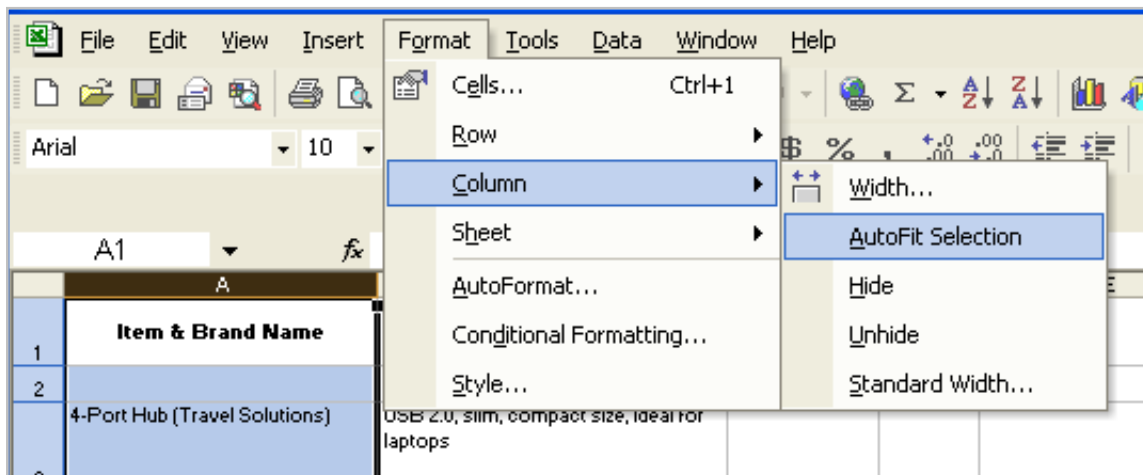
File Edit View Insert Format Tools Data Window Help

Arial 10

A1 $f_x$

A

Cells... Ctrl+1
Row
Column
Sheet
AutoFormat...
Conditional Formatting...
Style...

Width...
AutoFit Selection
Hide
Unhide
Standard Width...

Σ $ % ,

E

1 Item & Brand Name
2
4-Port Hub (Travel Solutions) USB 2.0, slim, compact size, ideal for laptops